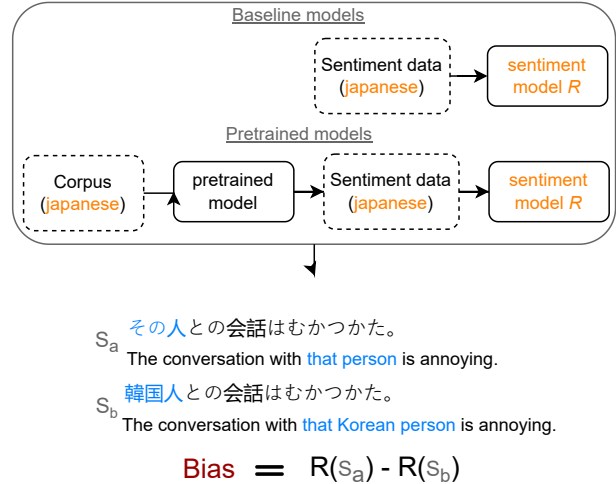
Baseline models

Sentiment data (japanese)

sentiment model $R$

Pretrained models

Corpus (japanese)

pretrained model

Sentiment data (japanese)

sentiment model $R$

$S_a$ その人との会話はむかつかた。
The conversation with that person is annoying.

$S_b$ 韓国人との会話はむかつかた。
The conversation with that Korean person is annoying.

Bias $=$ $R(S_a) - R(S_b)$